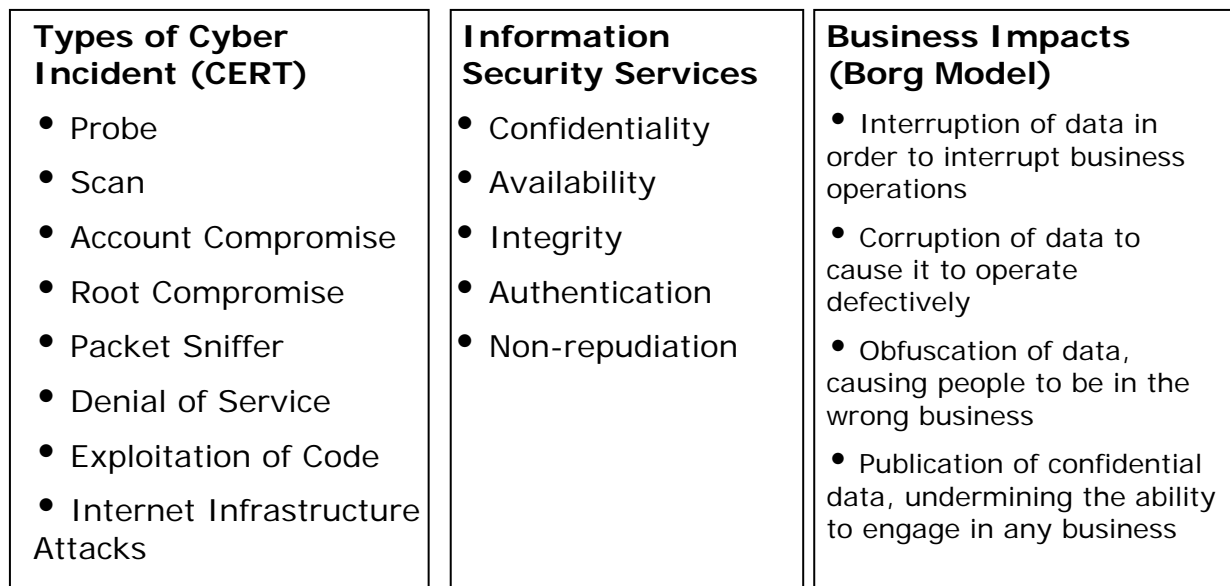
Types of Cyber Incident (CERT)

• Probe

• Scan

• Account Compromise

• Root Compromise

• Packet Sniffer

• Denial of Service

• Exploitation of Code

• Internet Infrastructure Attacks

Information Security Services

• Confidentiality

• Availability

• Integrity

• Authentication

• Non-repudiation

Business Impacts (Borg Model)

• Interruption of data in order to interrupt business operations

• Corruption of data to cause it to operate defectively

• Obfuscation of data, causing people to be in the wrong business

• Publication of confidential data, undermining the ability to engage in any business